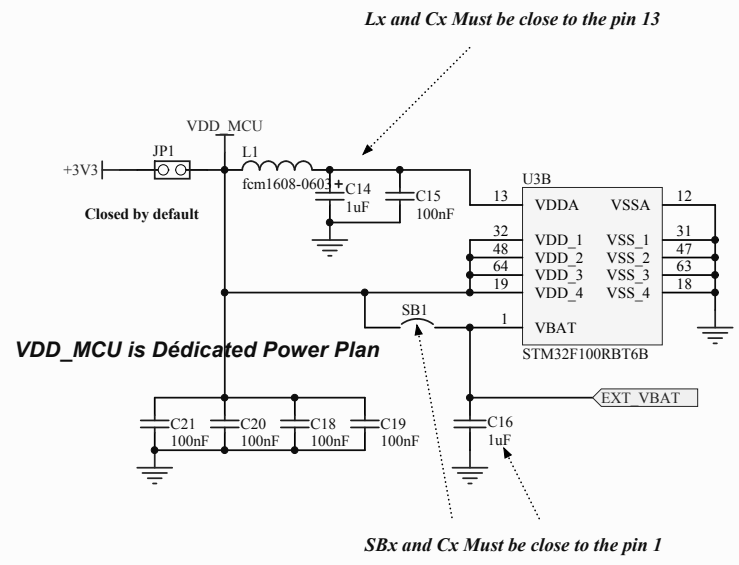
Lx and Cx Must be close to the pin 13

VDD_MCU

+3V3

JP1

Closed by default

L1

fcm1608-0603

C14
1uF

C15
100nF

U3B

13 VDDA
VSSA 12

32 VDD_1
VSS_1 31

48 VDD_2
VSS_2 47

64 VDD_3
VSS_3 63

19 VDD_4
VSS_4 18

SB1

1 VBAT

STM32F100RBT6B

VDD_MCU is Dédicated Power Plan

EXT_VBAT

C21
100nF

C20
100nF

C18
100nF

C19
100nF

C16
1uF

SBx and Cx Must be close to the pin 1